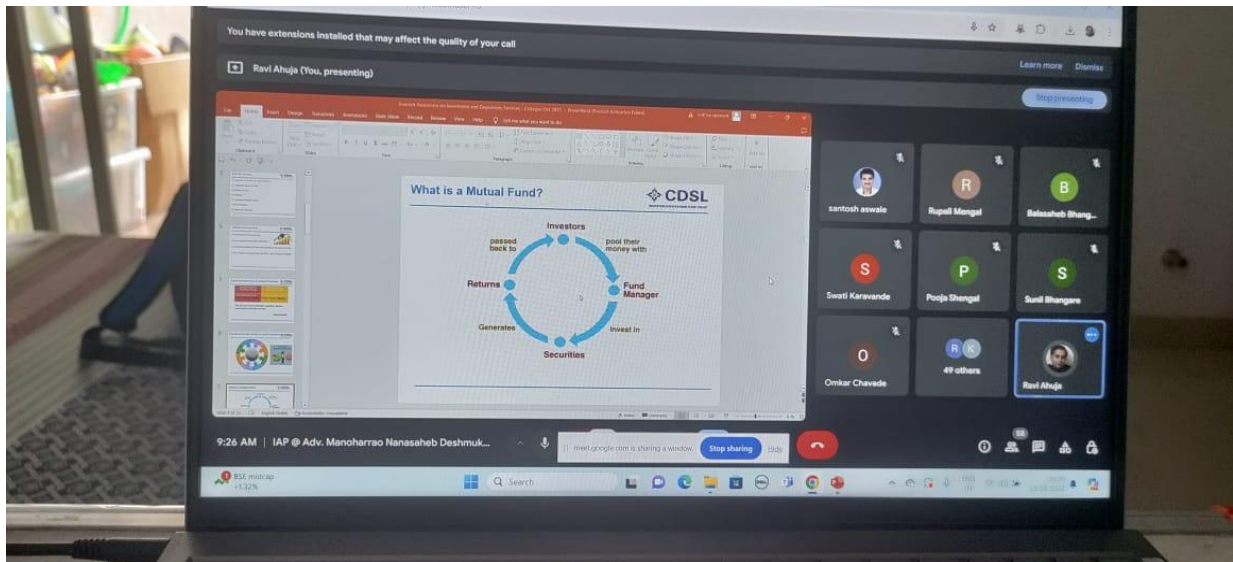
You have extensions installed that may affect the quality of your call

Learn more Dismiss

Ravi Ahuja (You, presenting)

Stop presenting

What is a Mutual Fund?

CDSL

Investors

pool their money with

Fund Manager

invest in

Securities

Generates

Returns

passed back to

santosh aswale

R
Rupali Mengal

B
Balasaheb Bhang...

S
Swati Karavande

P
Pooja Shengal

S
Sunil Bhangare

O
Omkar Chavade

R K
49 others

Ravi Ahuja

9:26 AM | IAP @ Adv. Manoharrao Nanasaheb Deshmuk...

meet.google.com is sharing a window.

Stop sharing

Hide

BSE midcap
+1.32%

Search